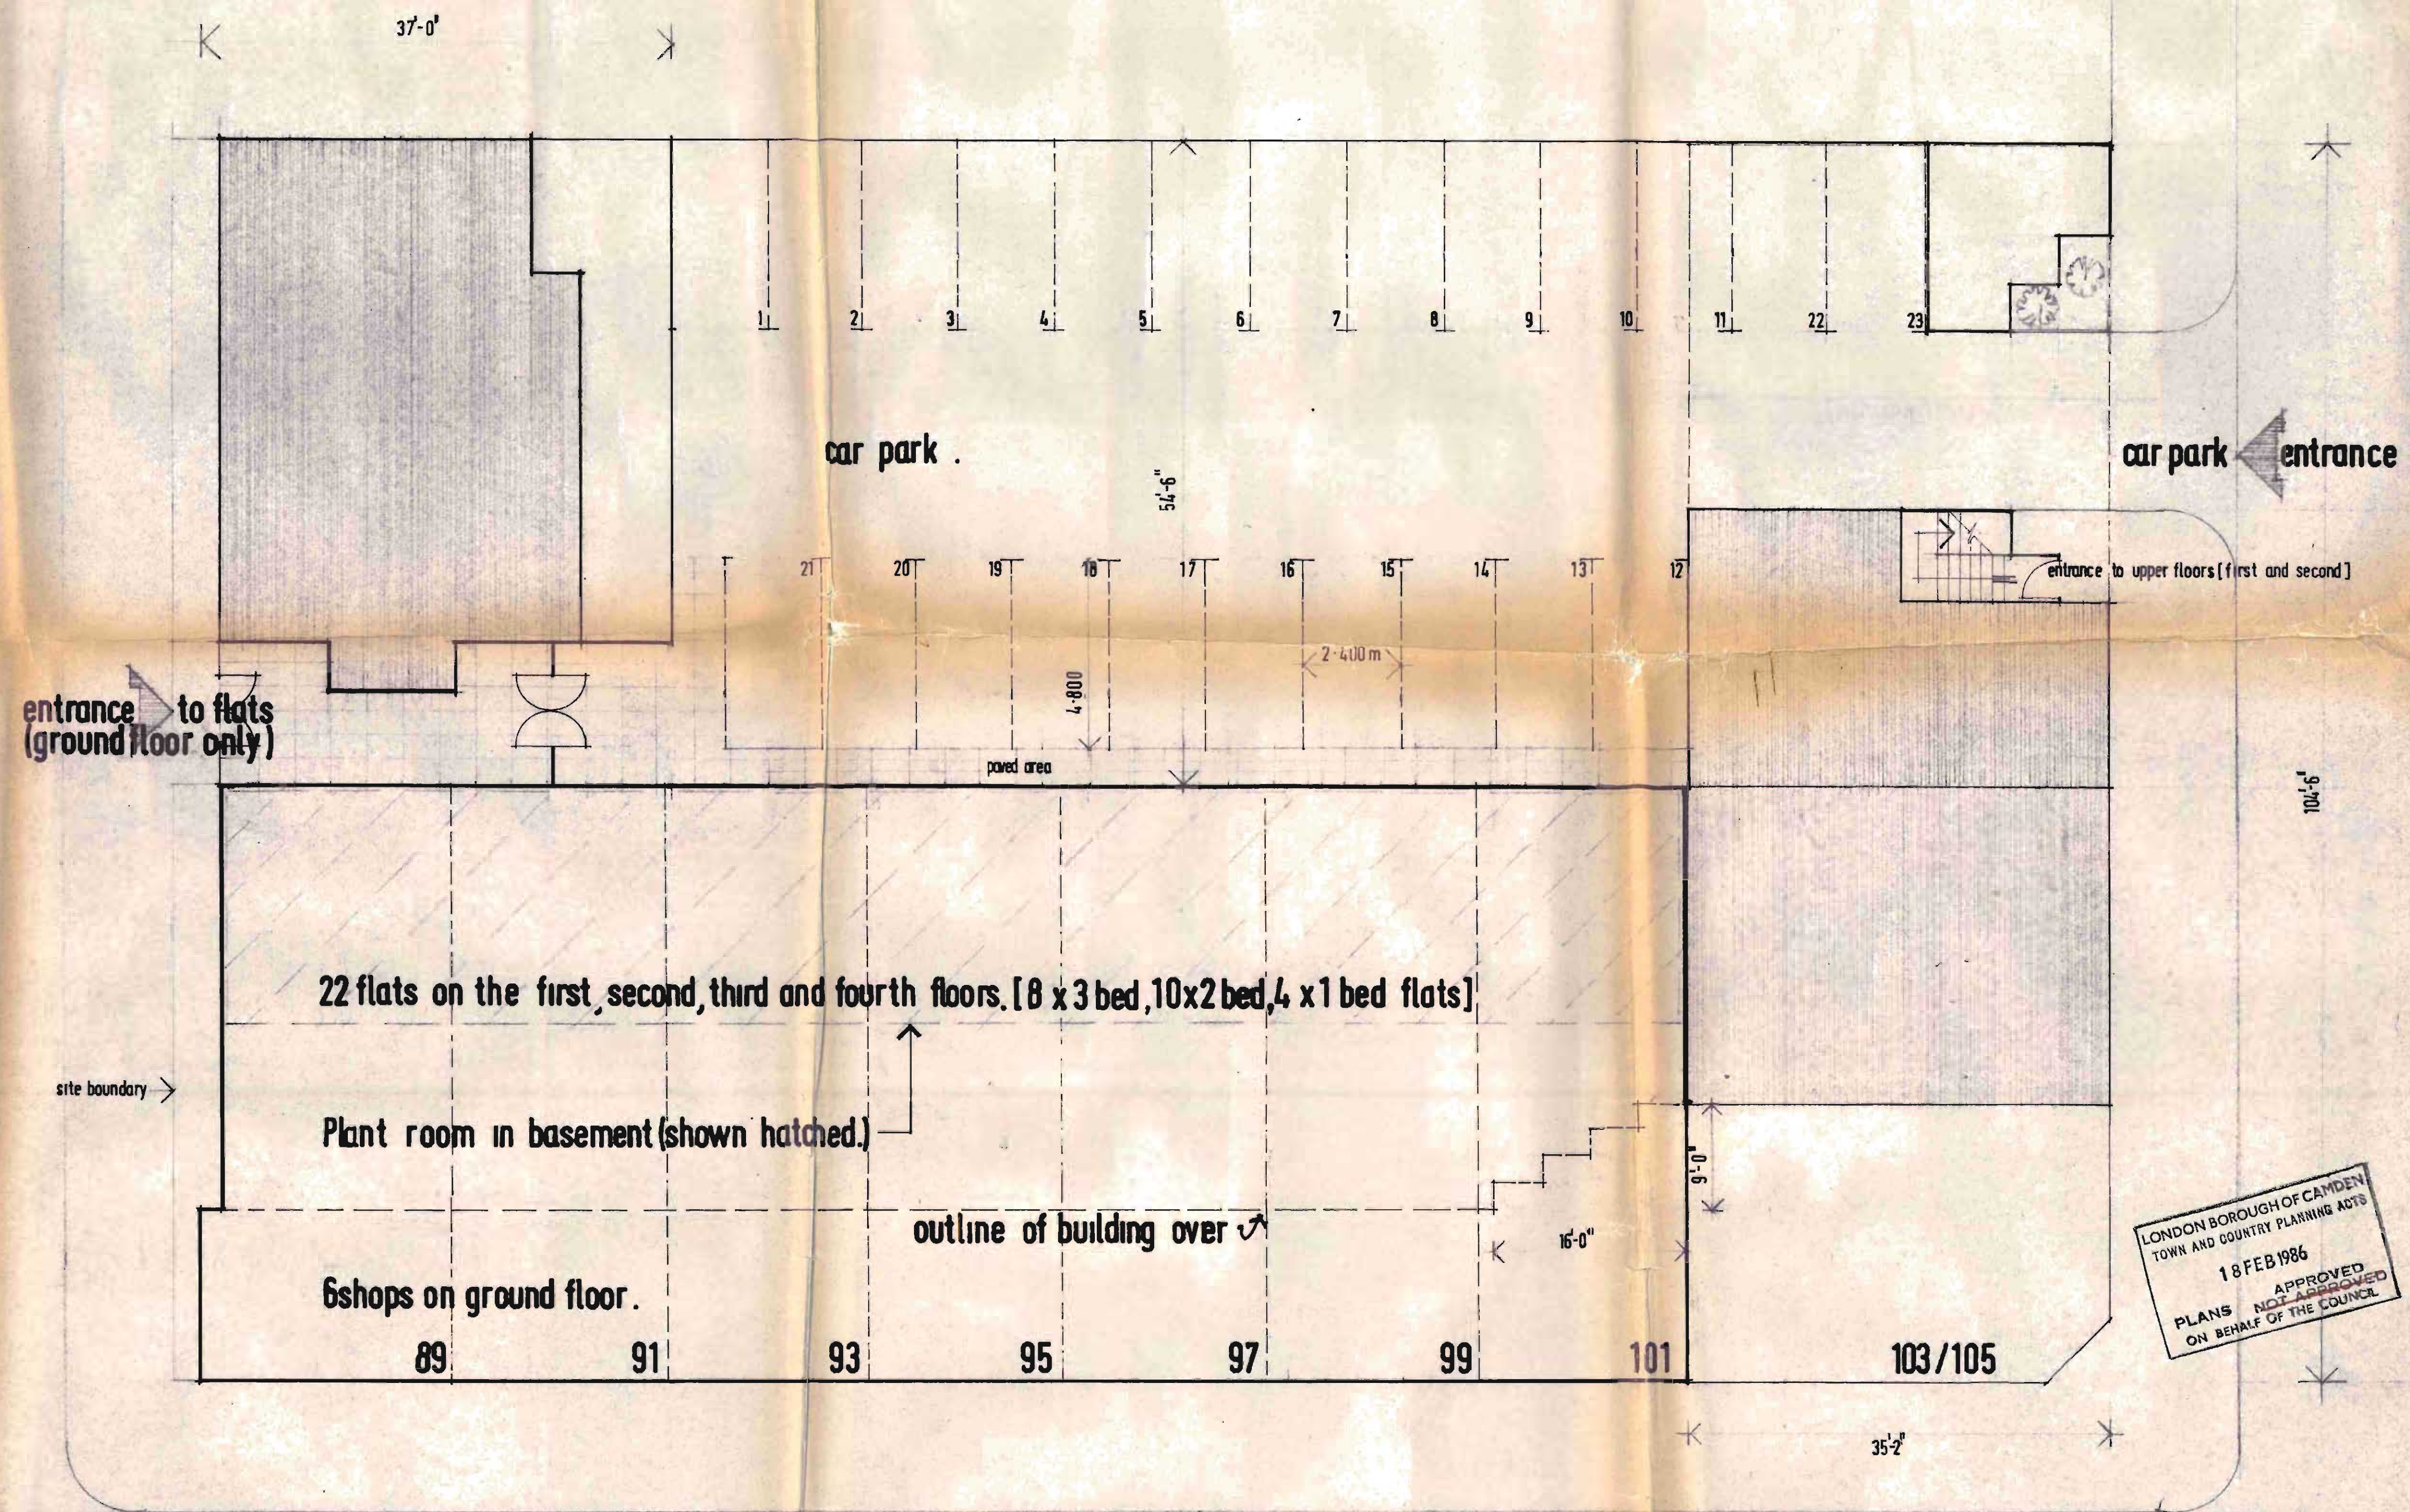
37'-0"

1 2 3 4 5 6 7 8 9 10 11 22 23

car park .

54'-6"

car park entrance

21 20 19 18 17 16 15 14 13 12

entrance to upper floors [first and second]

2·400 m

4·800

entrance to flats (ground floor only)

paved area

104'-6"

22 flats on the first, second, third and fourth floors. [8 x 3 bed, 10 x 2 bed, 4 x 1 bed flats]

site boundary

Plant room in basement (shown hatched.)

9'-0"

outline of building over

16'-0"

6shops on ground floor.

LONDON BOROUGH OF CAMDEN
TOWN AND COUNTRY PLANNING ACTS
18 FEB 1986
PLANS APPROVED NOT APPROVED
ON BEHALF OF THE COUNCIL

89 91 93 95 97 99 101 103/105

35'-2"